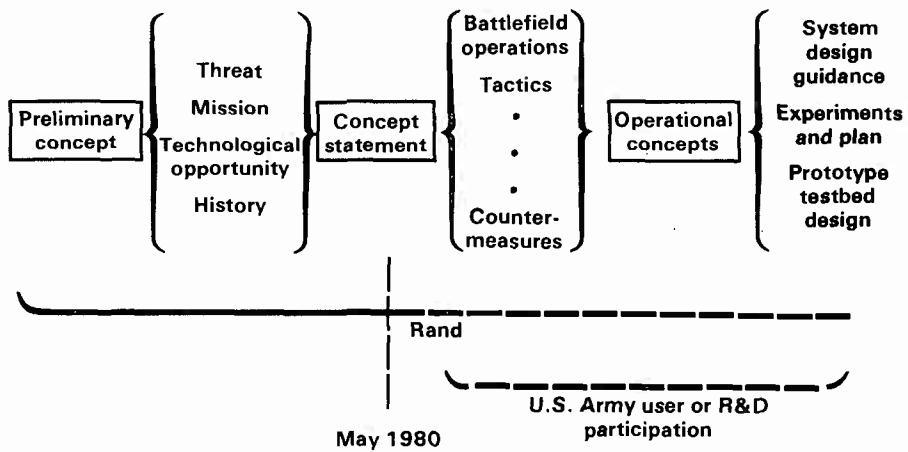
Preliminary concept

Threat
Mission
Technological opportunity
History

Concept statement

Battlefield operations
Tactics
•
•
•
Countermeasures

Operational concepts

System design guidance
Experiments and plan
Prototype testbed design

Rand

U.S. Army user or R&D participation

May 1980